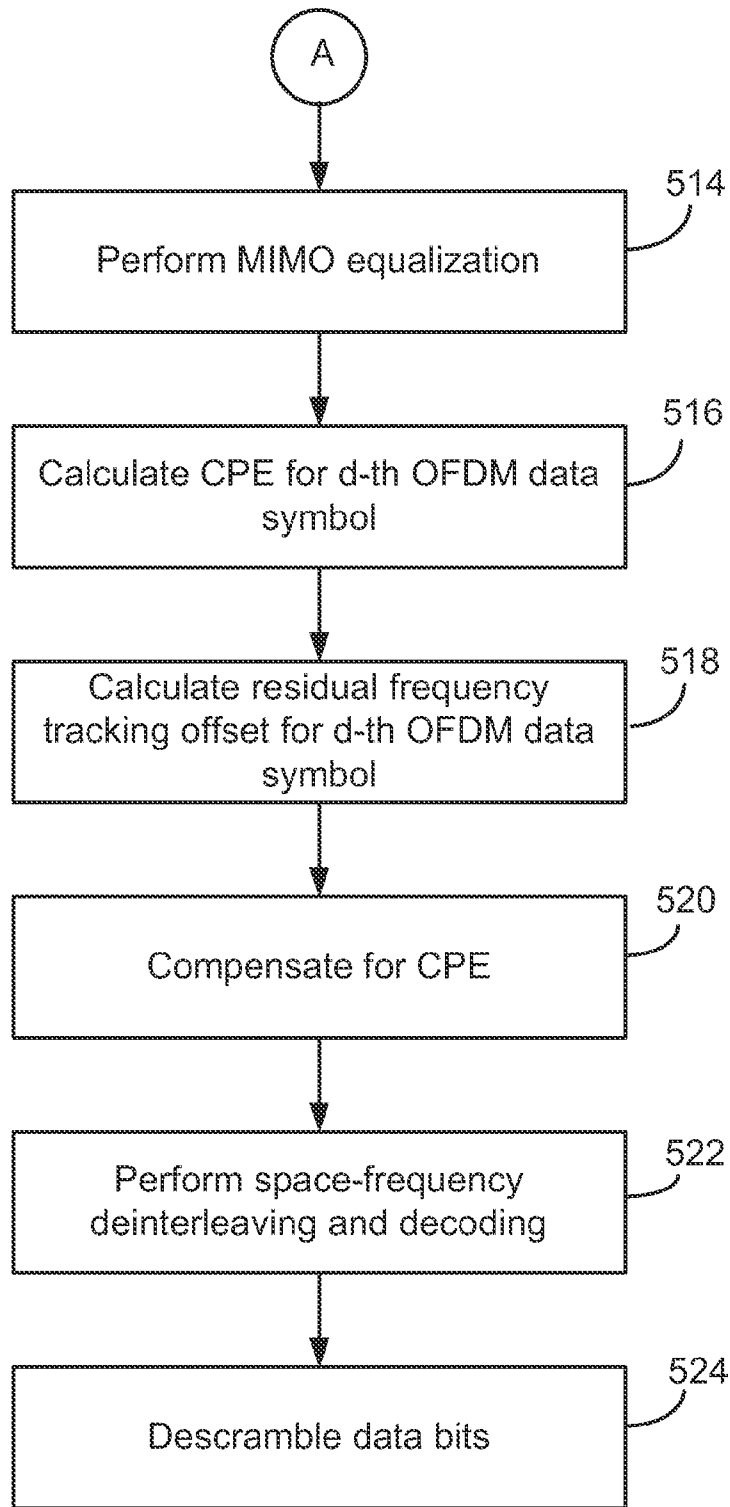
A

514
Perform MIMO equalization

516
Calculate CPE for d-th OFDM data symbol

518
Calculate residual frequency tracking offset for d-th OFDM data symbol

520
Compensate for CPE

522
Perform space-frequency deinterleaving and decoding

524
Descramble data bits